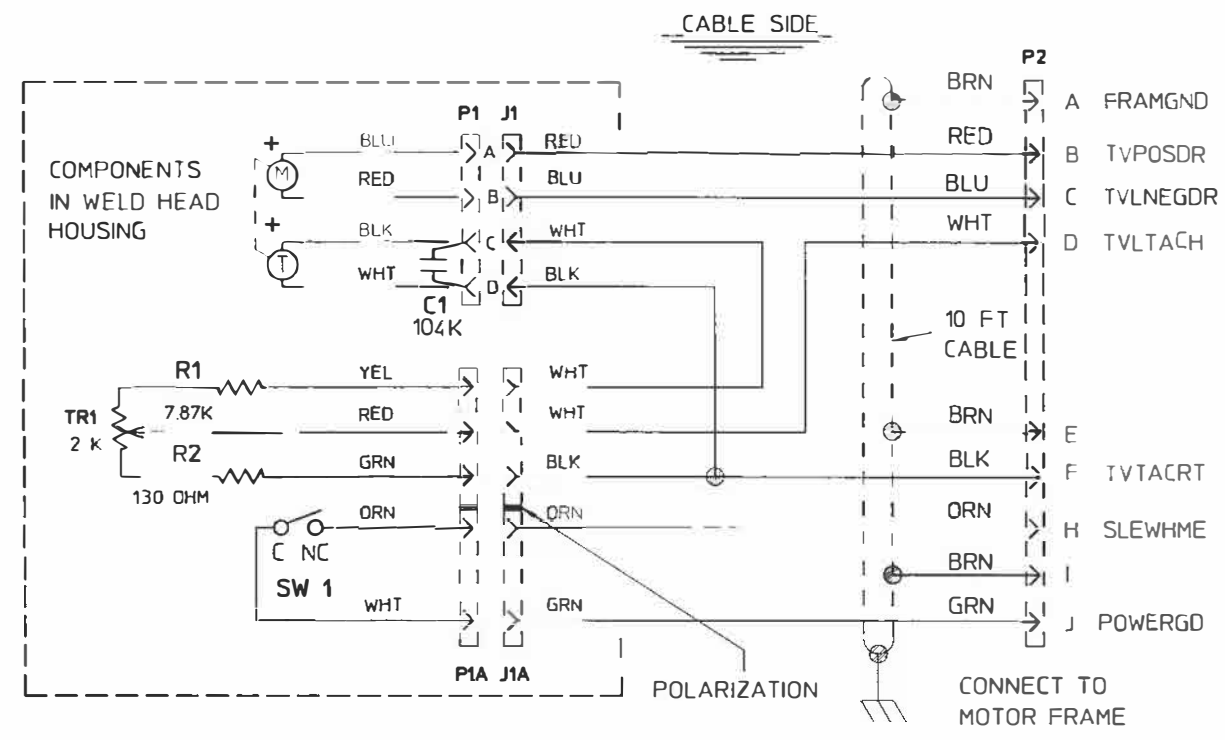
CABLE SIDE

P2

COMPONENTS IN WELD HEAD HOUSING

P1 J1

BLU A RED
RED B BLU
BLK C WHT
WHT D BLK

C1
104K

BRN A FRAMGND
RED B TVPOSDR
BLU C TVLNEGDR
WHT D TVLTACH

10 FT CABLE

R1
TR1
2 K
7.87K
R2
130 OHM

YEL WHT
RED WHT
GRN BLK
ORN ORN

C NC
SW 1

WHT GRN

BRN E
BLK F TVTACRT
ORN H SLEWHME
BRN I
GRN J POWERGD

P1A J1A

POLARIZATION

CONNECT TO MOTOR FRAME